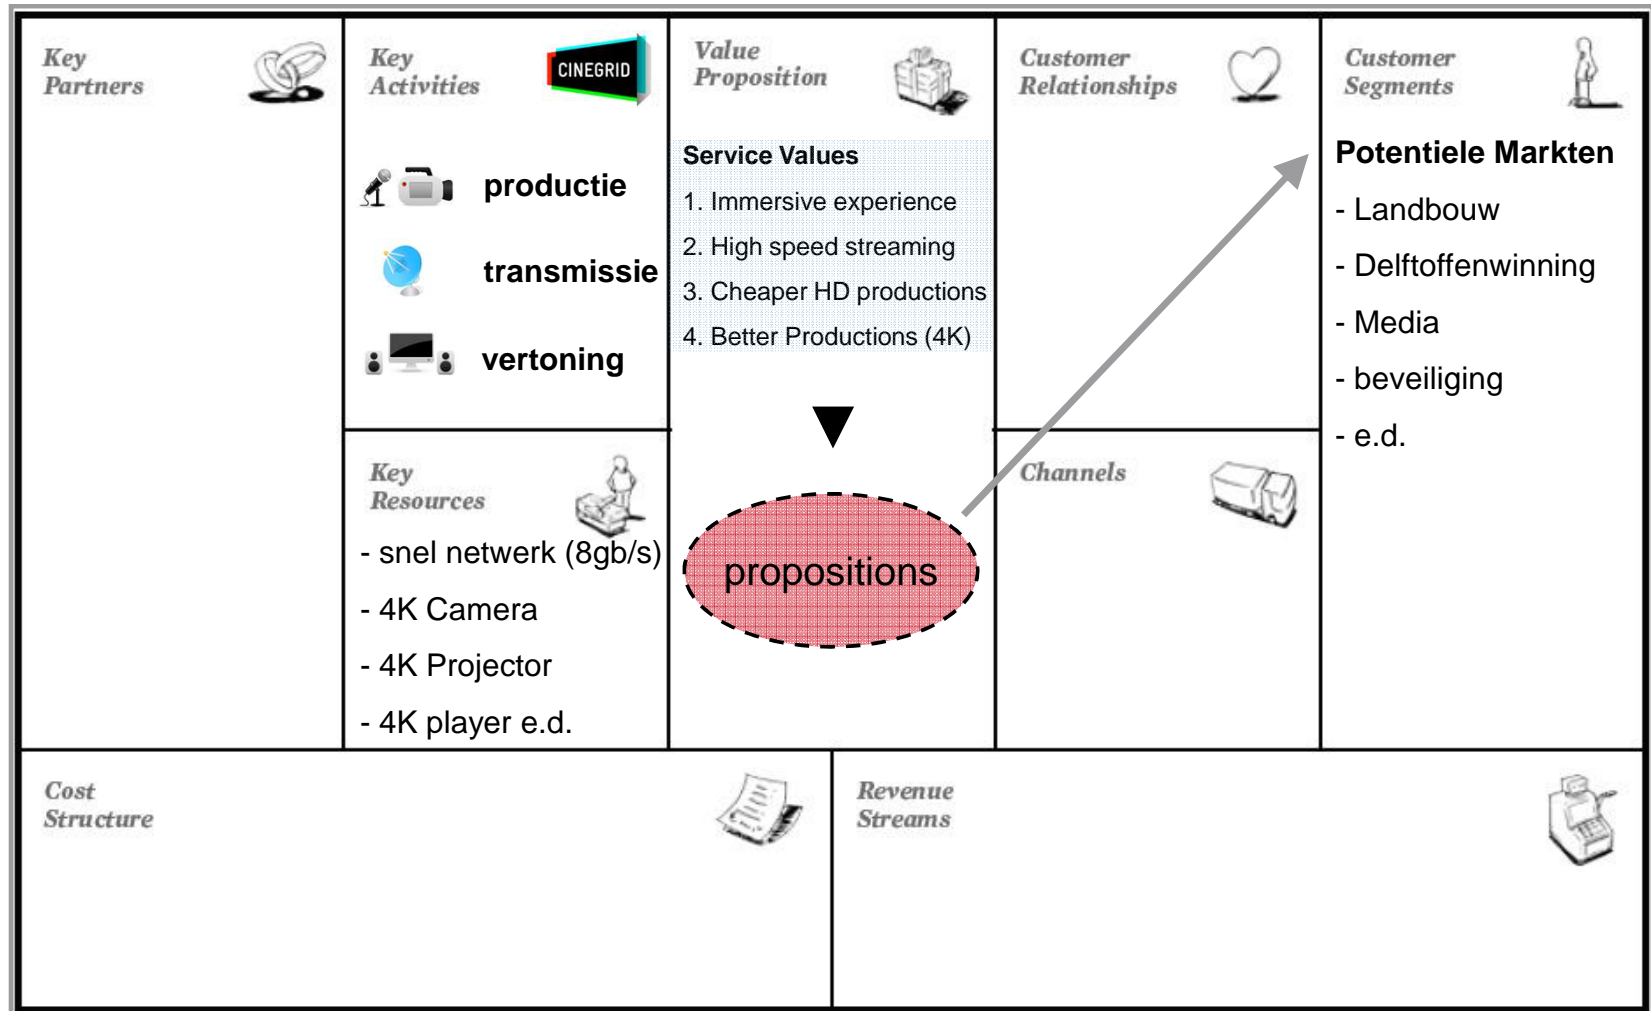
Key Partners

Key Activities

CINEGRID

productie

transmissie

vertoning

Key Resources

- snel netwerk (8gb/s)

- 4K Camera

- 4K Projector

- 4K player e.d.

Value Proposition

Service Values

1. Immersive experience

2. High speed streaming

3. Cheaper HD productions

4. Better Productions (4K)

propositions

Customer Relationships

Channels

Customer Segments

Potentiele Markten

- Landbouw

- Delftoffenwinning

- Media

- beveiliging

- e.d.

Cost Structure

Revenue Streams